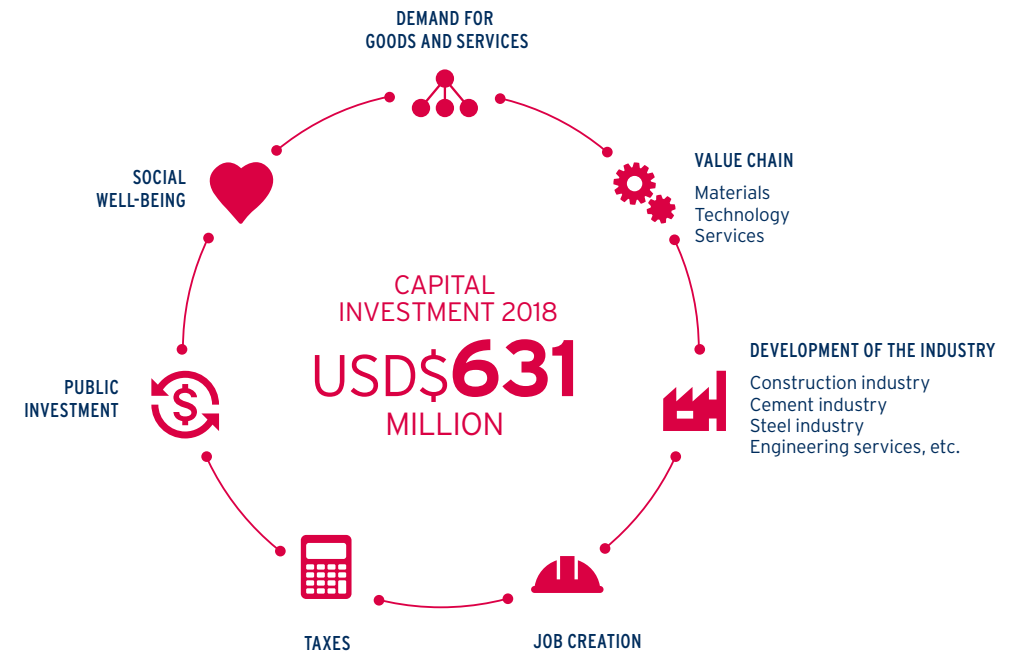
DEMAND FOR GOODS AND SERVICES

VALUE CHAIN
Materials
Technology
Services

DEVELOPMENT OF THE INDUSTRY
Construction industry
Cement industry
Steel industry
Engineering services, etc.

JOB CREATION

TAXES

PUBLIC INVESTMENT

SOCIAL WELL-BEING

CAPITAL INVESTMENT 2018
USD$631
MILLION